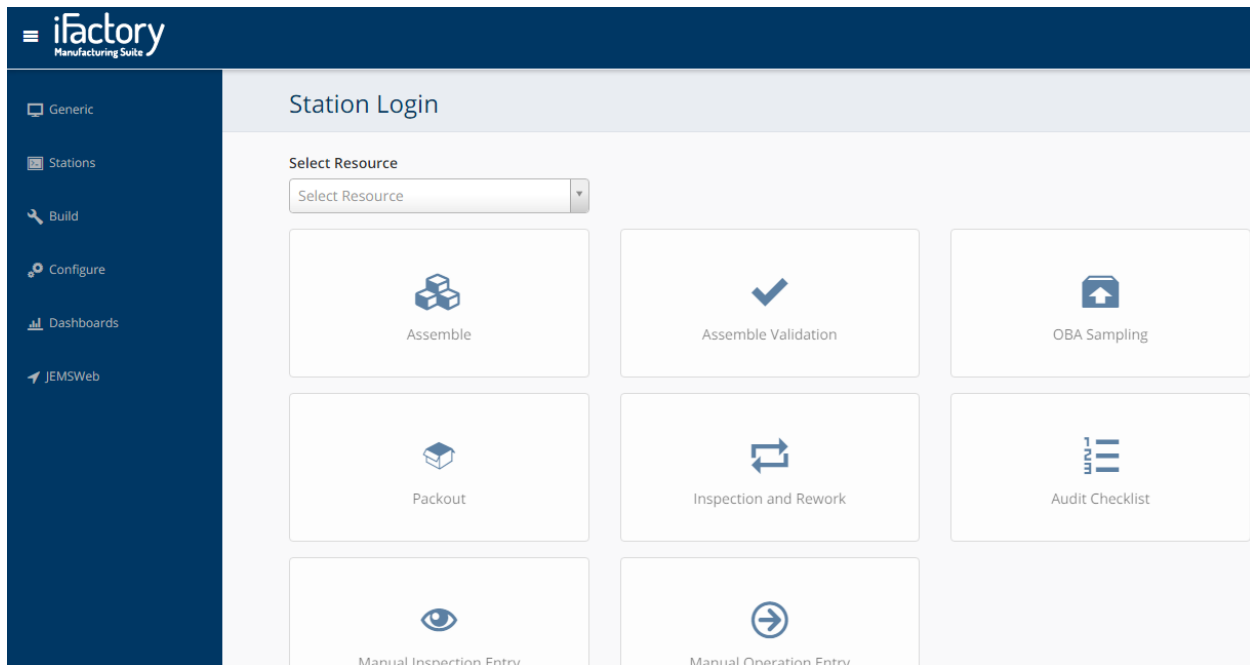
iFactory
Manufacturing Suite

Generic
Stations
Build
Configure
Dashboards
JEMSWeb

Station Login

Select Resource
Select Resource

Assemble
Assemble Validation
OBA Sampling
Packout
Inspection and Rework
Audit Checklist
Manual Inspection Entry
Manual Operation Entry